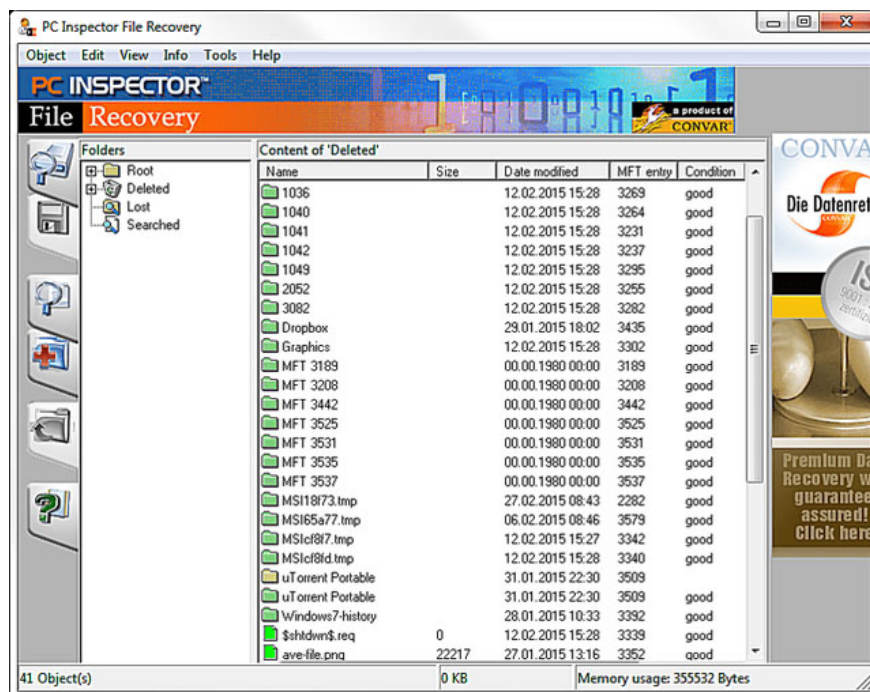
PC Inspector File Recovery

Object Edit View Info Tools Help

PC INSPECTOR™
File Recovery

a product of CONVAR

Folders
Root
Deleted
Lost
Searched

Content of 'Deleted'

| Name | Size | Date modified | MFT entry | Condition |
|---|---|---|---|---|
| 1036 | | 12.02.2015 15:28 | 3269 | good |
| 1040 | | 12.02.2015 15:28 | 3264 | good |
| 1041 | | 12.02.2015 15:28 | 3231 | good |
| 1042 | | 12.02.2015 15:28 | 3237 | good |
| 1049 | | 12.02.2015 15:28 | 3295 | good |
| 2052 | | 12.02.2015 15:28 | 3255 | good |
| 3082 | | 12.02.2015 15:28 | 3282 | good |
| Dropbox | | 29.01.2015 18:02 | 3435 | good |
| Graphics | | 12.02.2015 15:28 | 3302 | good |
| MFT 3189 | | 00.00.1980 00:00 | 3189 | good |
| MFT 3208 | | 00.00.1980 00:00 | 3208 | good |
| MFT 3442 | | 00.00.1980 00:00 | 3442 | good |
| MFT 3525 | | 00.00.1980 00:00 | 3525 | good |
| MFT 3531 | | 00.00.1980 00:00 | 3531 | good |
| MFT 3535 | | 00.00.1980 00:00 | 3535 | good |
| MFT 3537 | | 00.00.1980 00:00 | 3537 | good |
| MSI18f73.tmp | | 27.02.2015 08:43 | 2282 | good |
| MSI65a77.tmp | | 06.02.2015 08:46 | 3579 | good |
| MSIcf8f7.tmp | | 12.02.2015 15:27 | 3342 | good |
| MSIcf8fd.tmp | | 12.02.2015 15:28 | 3340 | good |
| uTorrent Portable | | 31.01.2015 22:30 | 3509 | |
| uTorrent Portable | | 31.01.2015 22:30 | 3509 | good |
| Windows7-history | | 28.01.2015 10:33 | 3392 | good |
| $shtdwn$.req | 0 | 12.02.2015 15:28 | 3339 | good |
| ave-file.png | 22217 | 27.01.2015 13:16 | 3352 | good |

CONVA
Die Datenret
IS
9001
zertifiz
Premium Da
Recovery w
guarantee
assured!
Click here

41 Object(s) 0 KB Memory usage: 355532 Bytes